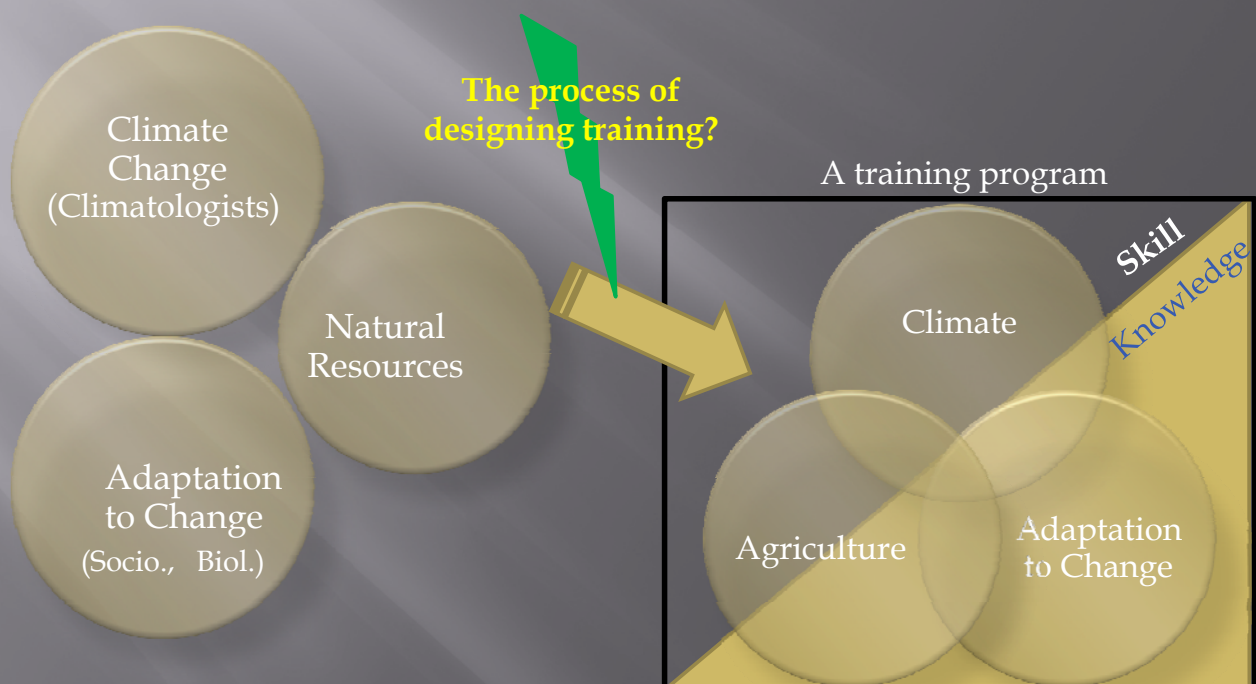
Climate Change (Climatologists)

Natural Resources

Adaptation to Change (Socio., Biol.)

The process of designing training?

A training program

Skill

Knowledge

Climate

Agriculture

Adaptation to Change